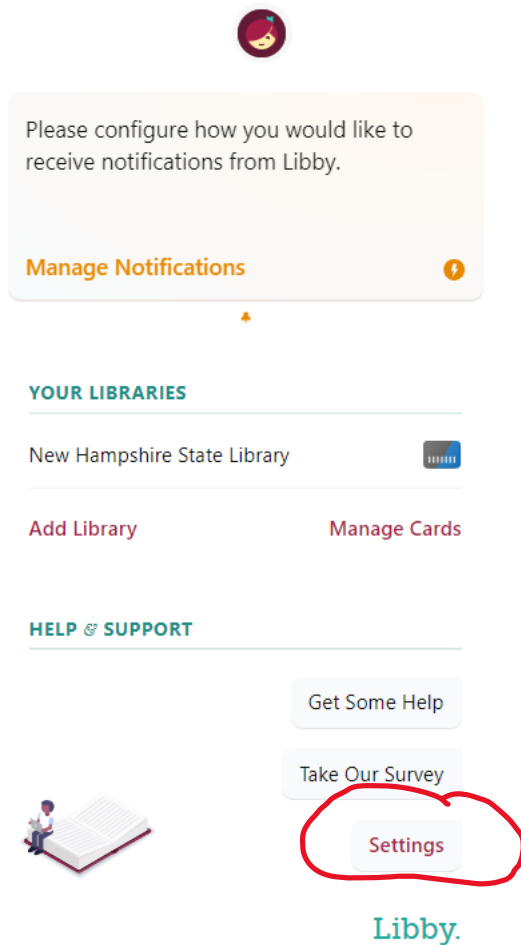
Please configure how you would like to receive notifications from Libby.

Manage Notifications

YOUR LIBRARIES

New Hampshire State Library

Add Library

Manage Cards

HELP & SUPPORT

Get Some Help

Take Our Survey

Settings

Libby.